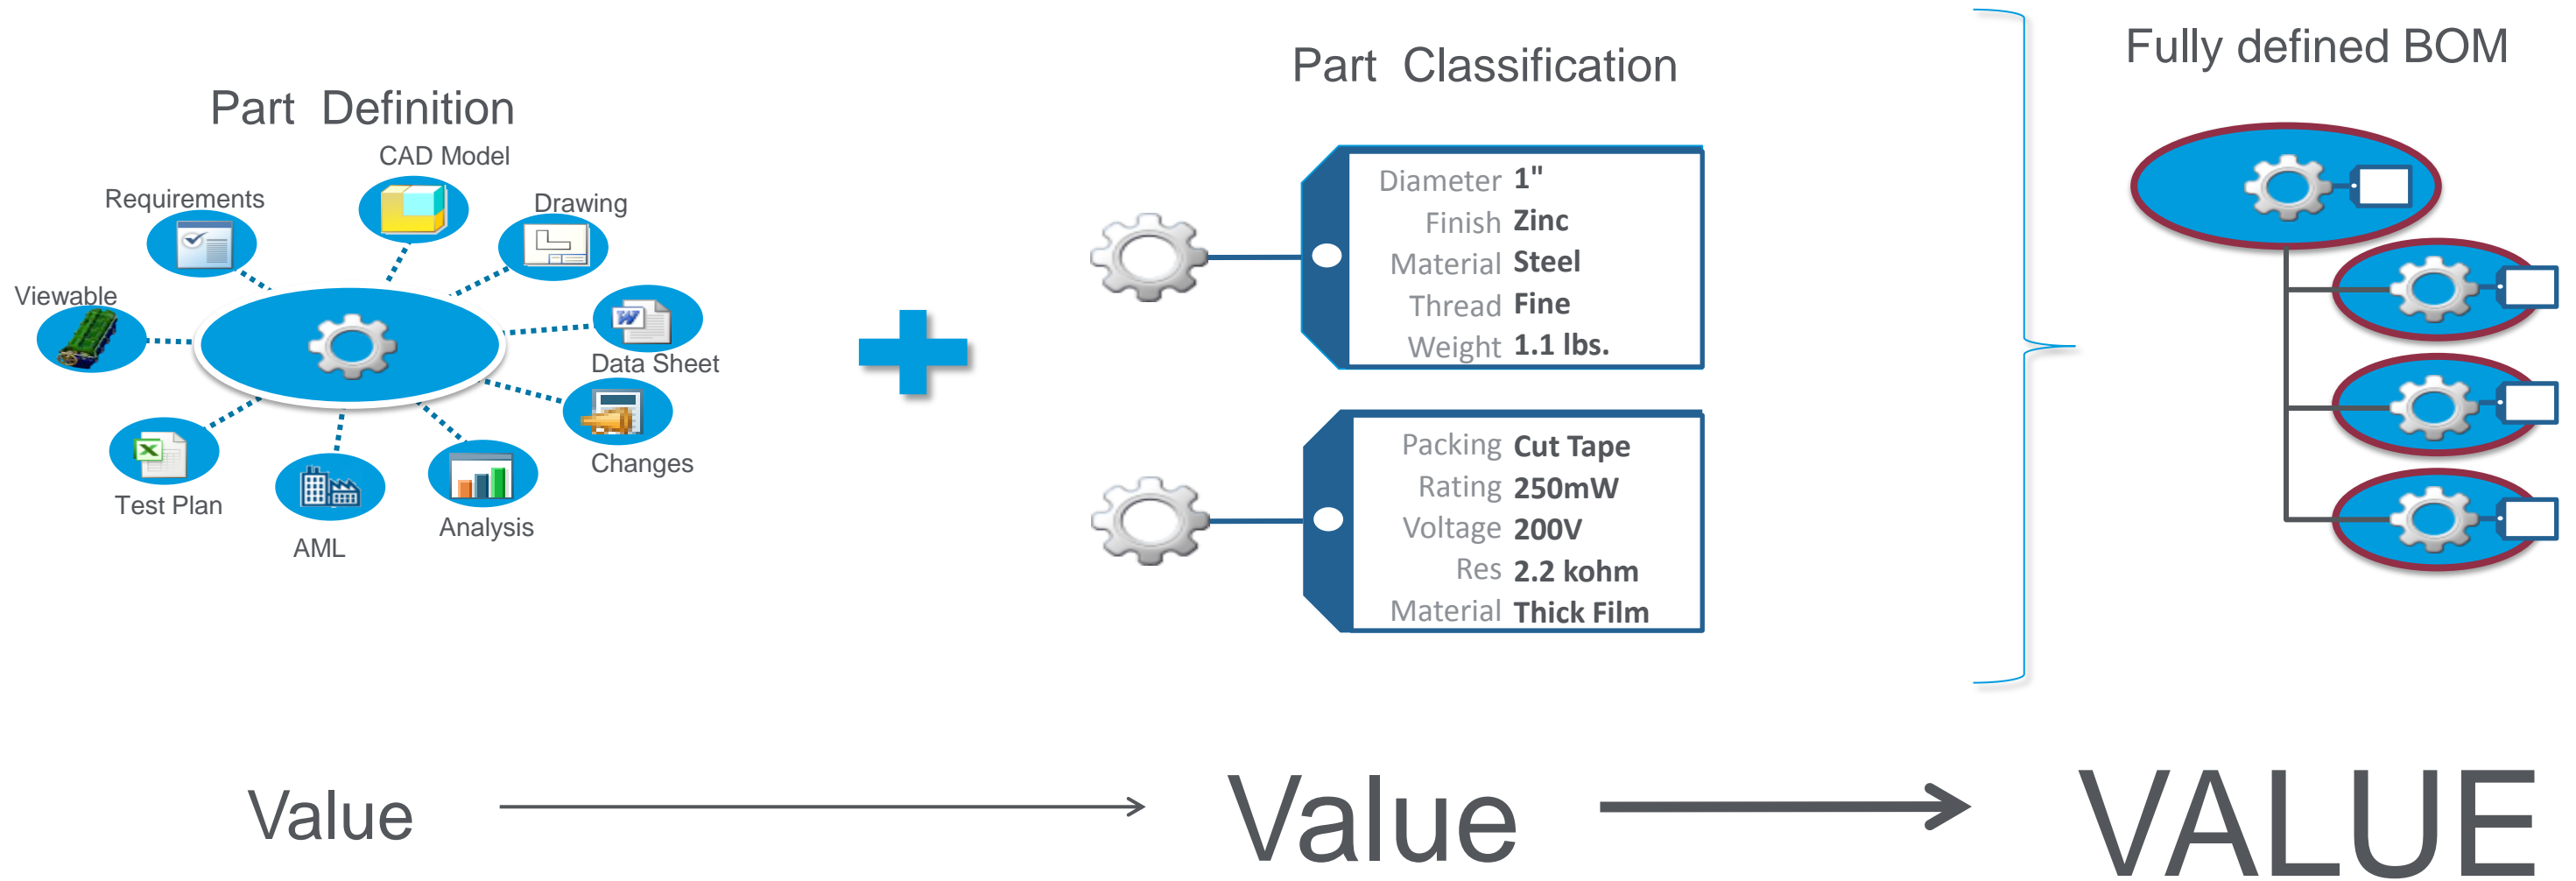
Part Definition

CAD Model

Requirements

Drawing

Viewable

Data Sheet

Changes

Test Plan

Analysis

AML

Part Classification

Diameter 1"
Finish Zinc
Material Steel
Thread Fine
Weight 1.1 lbs.

Packing Cut Tape
Rating 250mW
Voltage 200V
Res 2.2 kohm
Material Thick Film

Fully defined BOM

Value

Value

VALUE